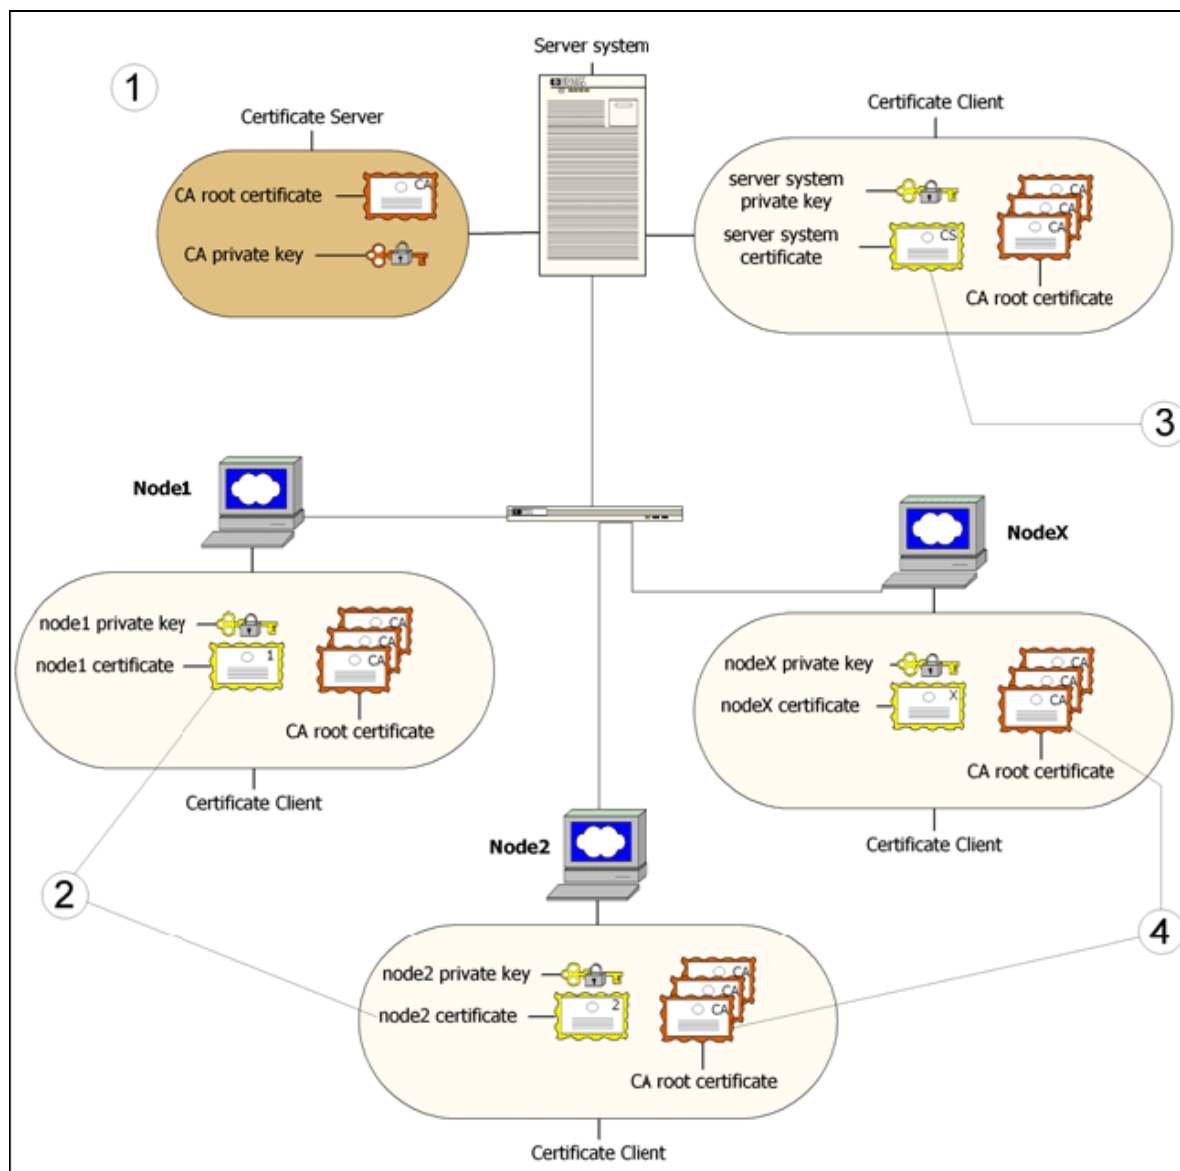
1

Server system

Certificate Server

CA root certificate

CA

CA private key

Certificate Client

server system private key

server system certificate

CS

CA

CA

CA

CA root certificate

3

Node1

NodeX

node1 private key

node1 certificate

1

CA

CA

CA

CA root certificate

Certificate Client

nodeX private key

nodeX certificate

X

CA

CA

CA

CA root certificate

Certificate Client

Node2

2

4

node2 private key

node2 certificate

2

CA

CA

CA

CA root certificate

Certificate Client